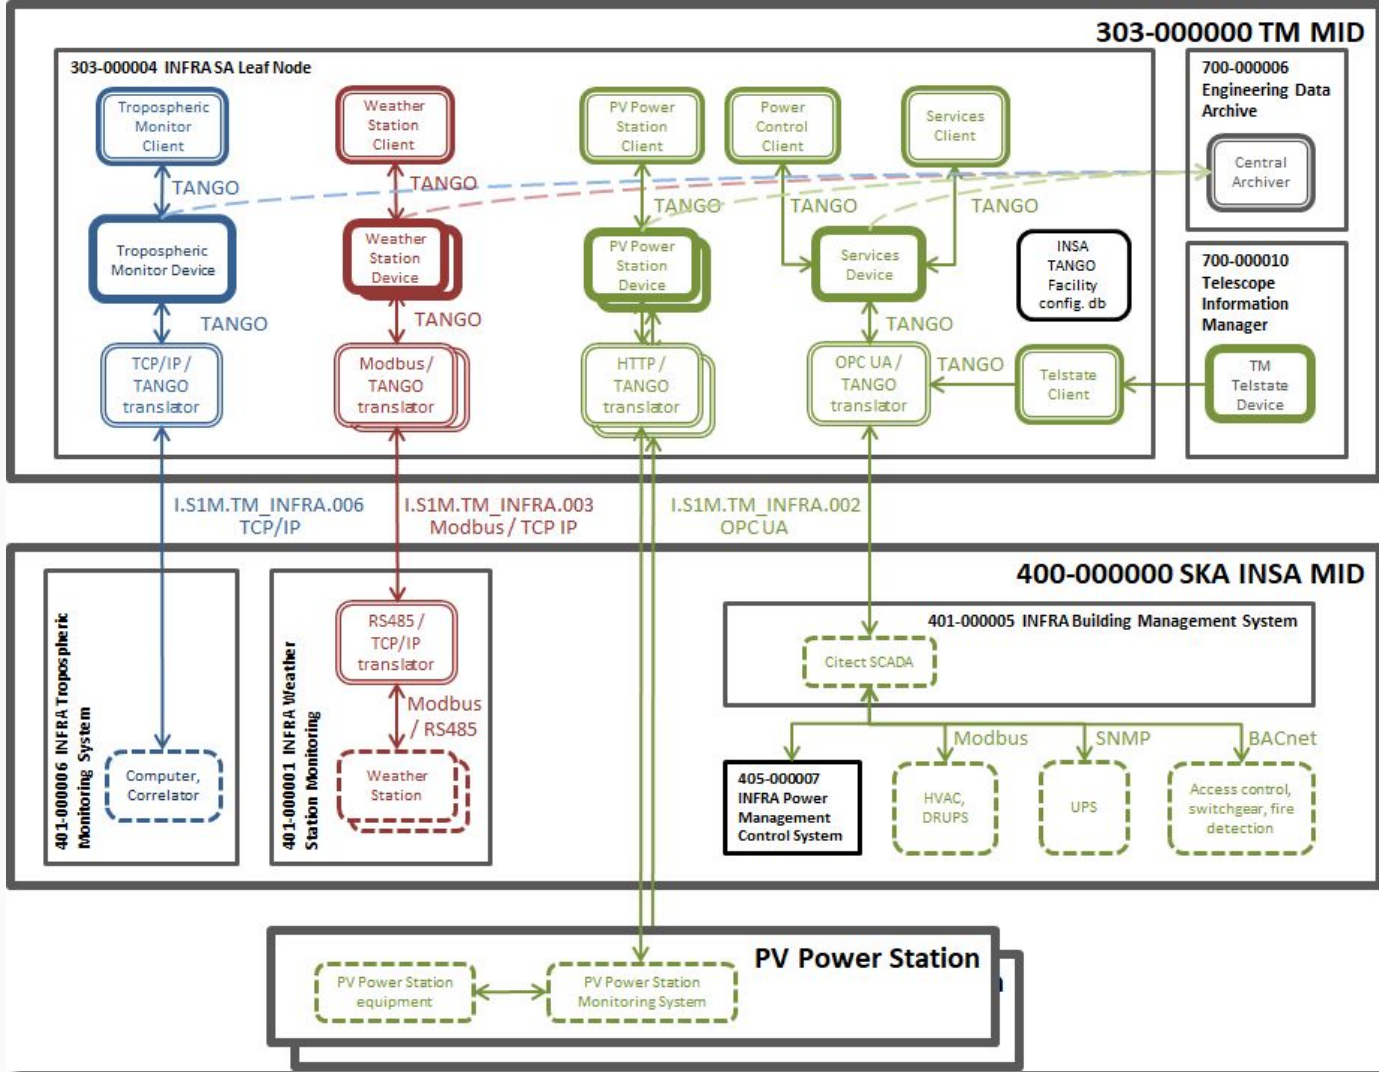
303-000000 TM MID

303-000004 INFRA SA Leaf Node

Tropospheric Monitor Client

Weather Station Client

PV Power Station Client

Power Control Client

Services Client

TANGO

TANGO

TANGO

TANGO

TANGO

Tropospheric Monitor Device

Weather Station Device

PV Power Station Device

Services Device

INSA TANGO Facility config. db

TANGO

TANGO

TANGO

TCP/IP / TANGO translator

Modbus / TANGO translator

HTTP / TANGO translator

OPC UA / TANGO translator

TANGO

Telstate Client

700-000006 Engineering Data Archive

Central Archiver

700-000010 Telescope Information Manager

TM Telstate Device

I.S1M.TM_INFRA.006 TCP/IP

I.S1M.TM_INFRA.003 Modbus / TCP IP

I.S1M.TM_INFRA.002 OPC UA

400-000000 SKA INSA MID

401-000006 INFRA Tropospheric Monitoring System

Computer, Correlator

401-000001 INFRA Weather Station Monitoring

RS485 / TCP/IP translator

Modbus / RS485

Weather Station

401-000005 INFRA Building Management System

Citect SCADA

Modbus

SNMP

BACnet

405-000007 INFRA Power Management Control System

HVAC, DRUPS

UPS

Access control, switchgear, fire detection

PV Power Station

PV Power Station equipment

PV Power Station Monitoring System